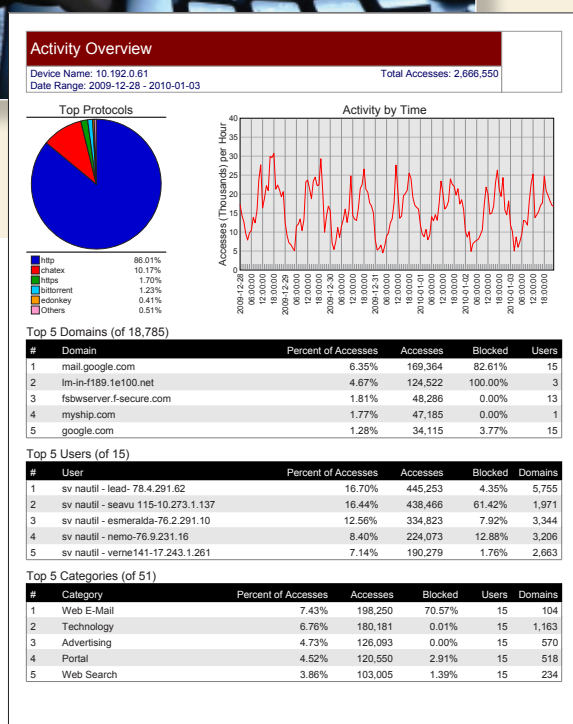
Activity Overview

Device Name: 10.192.0.61
Date Range: 2009-12-28 - 2010-01-03

Total Accesses: 2,666,550

Top Protocols

| | |
|---|---|
| http | 86.01% |
| chatex | 10.17% |
| https | 1.70% |
| bittorrent | 1.23% |
| edonkey | 0.41% |
| Others | 0.51% |

Activity by Time

Accesses (Thousands) per Hour

40
35
30
25
20
15
10
5
0

2009-12-28
06:00:00
12:00:00
18:00:00
2009-12-29
06:00:00
12:00:00
18:00:00
2009-12-30
06:00:00
12:00:00
18:00:00
2009-12-31
06:00:00
12:00:00
18:00:00
2010-01-01
06:00:00
12:00:00
18:00:00
2010-01-02
06:00:00
12:00:00
18:00:00
2010-01-03
06:00:00
12:00:00
18:00:00

Top 5 Domains (of 18,785)

| # | Domain | Percent of Accesses | Accesses | Blocked | Users |
|---|---|---|---|---|---|
| 1 | mail.google.com | 6.35% | 169,364 | 82.61% | 15 |
| 2 | lm-in-f189.1e100.net | 4.67% | 124,522 | 100.00% | 3 |
| 3 | fsbwserver.f-secure.com | 1.81% | 48,286 | 0.00% | 13 |
| 4 | myship.com | 1.77% | 47,185 | 0.00% | 1 |
| 5 | google.com | 1.28% | 34,115 | 3.77% | 15 |

Top 5 Users (of 15)

| # | User | Percent of Accesses | Accesses | Blocked | Domains |
|---|---|---|---|---|---|
| 1 | sv nautil - lead- 78.4.291.62 | 16.70% | 445,253 | 4.35% | 5,755 |
| 2 | sv nautil - seavu 115-10.273.1.137 | 16.44% | 438,466 | 61.42% | 1,971 |
| 3 | sv nautil - esmeralda-76.2.291.10 | 12.56% | 334,823 | 7.92% | 3,344 |
| 4 | sv nautil - nemo-76.9.231.16 | 8.40% | 224,073 | 12.88% | 3,206 |
| 5 | sv nautil - verne141-17.243.1.261 | 7.14% | 190,279 | 1.76% | 2,663 |

Top 5 Categories (of 51)

| # | Category | Percent of Accesses | Accesses | Blocked | Users | Domains |
|---|---|---|---|---|---|---|
| 1 | Web E-Mail | 7.43% | 198,250 | 70.57% | 15 | 104 |
| 2 | Technology | 6.76% | 180,181 | 0.01% | 15 | 1,163 |
| 3 | Advertising | 4.73% | 126,093 | 0.00% | 15 | 570 |
| 4 | Portal | 4.52% | 120,550 | 2.91% | 15 | 518 |
| 5 | Web Search | 3.86% | 103,005 | 1.39% | 15 | 234 |